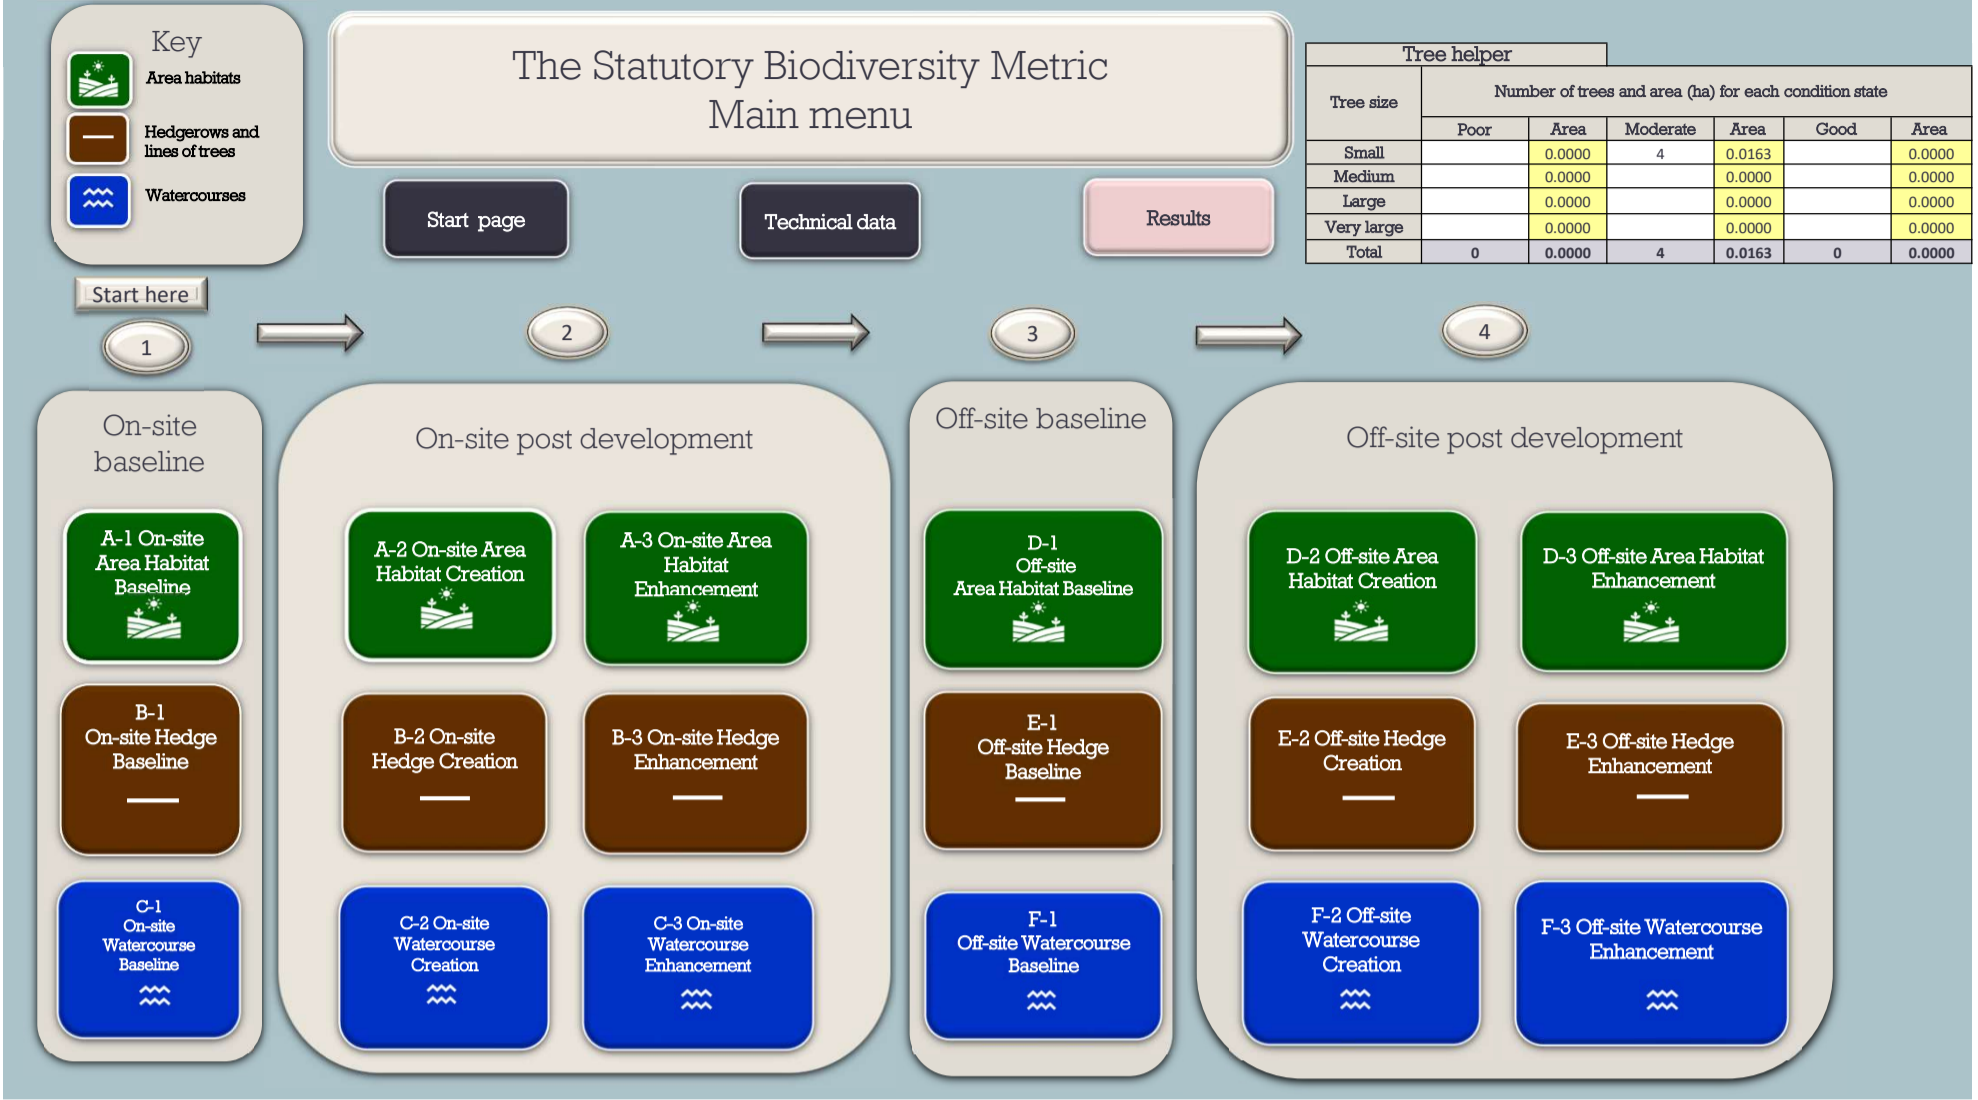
Key

Area habitats

Hedgerows and lines of trees

Watercourses

The Statutory Biodiversity Metric
Main menu

Start page

Technical data

Results

Tree helper

| Tree size | Number of trees and area (ha) for each condition state | | | | | |
|---|---|---|---|---|---|---|
| | Poor | Area | Moderate | Area | Good | Area |
| Small | | 0.0000 | 4 | 0.0163 | | 0.0000 |
| Medium | | 0.0000 | | 0.0000 | | 0.0000 |
| Large | | 0.0000 | | 0.0000 | | 0.0000 |
| Very large | | 0.0000 | | 0.0000 | | 0.0000 |
| Total | 0 | 0.0000 | 4 | 0.0163 | 0 | 0.0000 |

Start here

1

2

3

4

On-site baseline

A-1 On-site Area Habitat Baseline

B-1 On-site Hedge Baseline

C-1 On-site Watercourse Baseline

On-site post development

A-2 On-site Area Habitat Creation

A-3 On-site Area Habitat Enhancement

B-2 On-site Hedge Creation

B-3 On-site Hedge Enhancement

C-2 On-site Watercourse Creation

C-3 On-site Watercourse Enhancement

Off-site baseline

D-1 Off-site Area Habitat Baseline

E-1 Off-site Hedge Baseline

F-1 Off-site Watercourse Baseline

Off-site post development

D-2 Off-site Area Habitat Creation

D-3 Off-site Area Habitat Enhancement

E-2 Off-site Hedge Creation

E-3 Off-site Hedge Enhancement

F-2 Off-site Watercourse Creation

F-3 Off-site Watercourse Enhancement